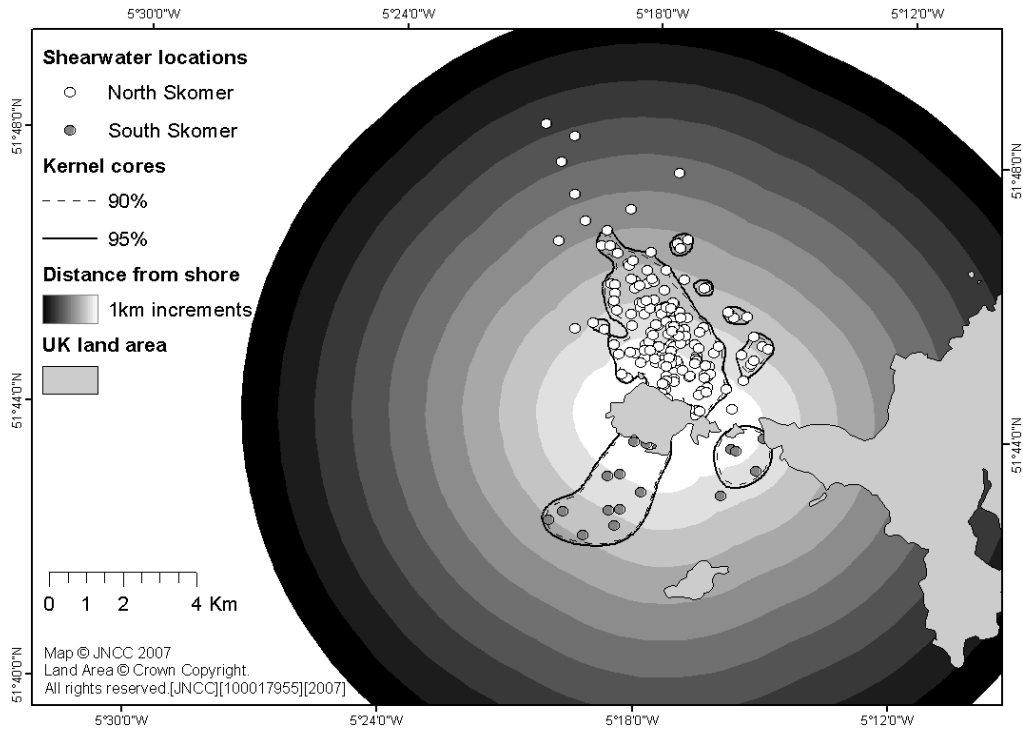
5°30'0"W 5°24'0"W 5°18'0"W 5°12'0"W

Shearwater locations
North Skomer
South Skomer
Kernel cores
90%
95%
Distance from shore
1km increments
UK land area

51°48'0"N
51°44'0"N
51°40'0"N

0 1 2 4 Km

Map © JNCC 2007
Land Area © Crown Copyright.
All rights reserved.[JNCC][100017955][2007]

5°30'0"W 5°24'0"W 5°18'0"W 5°12'0"W